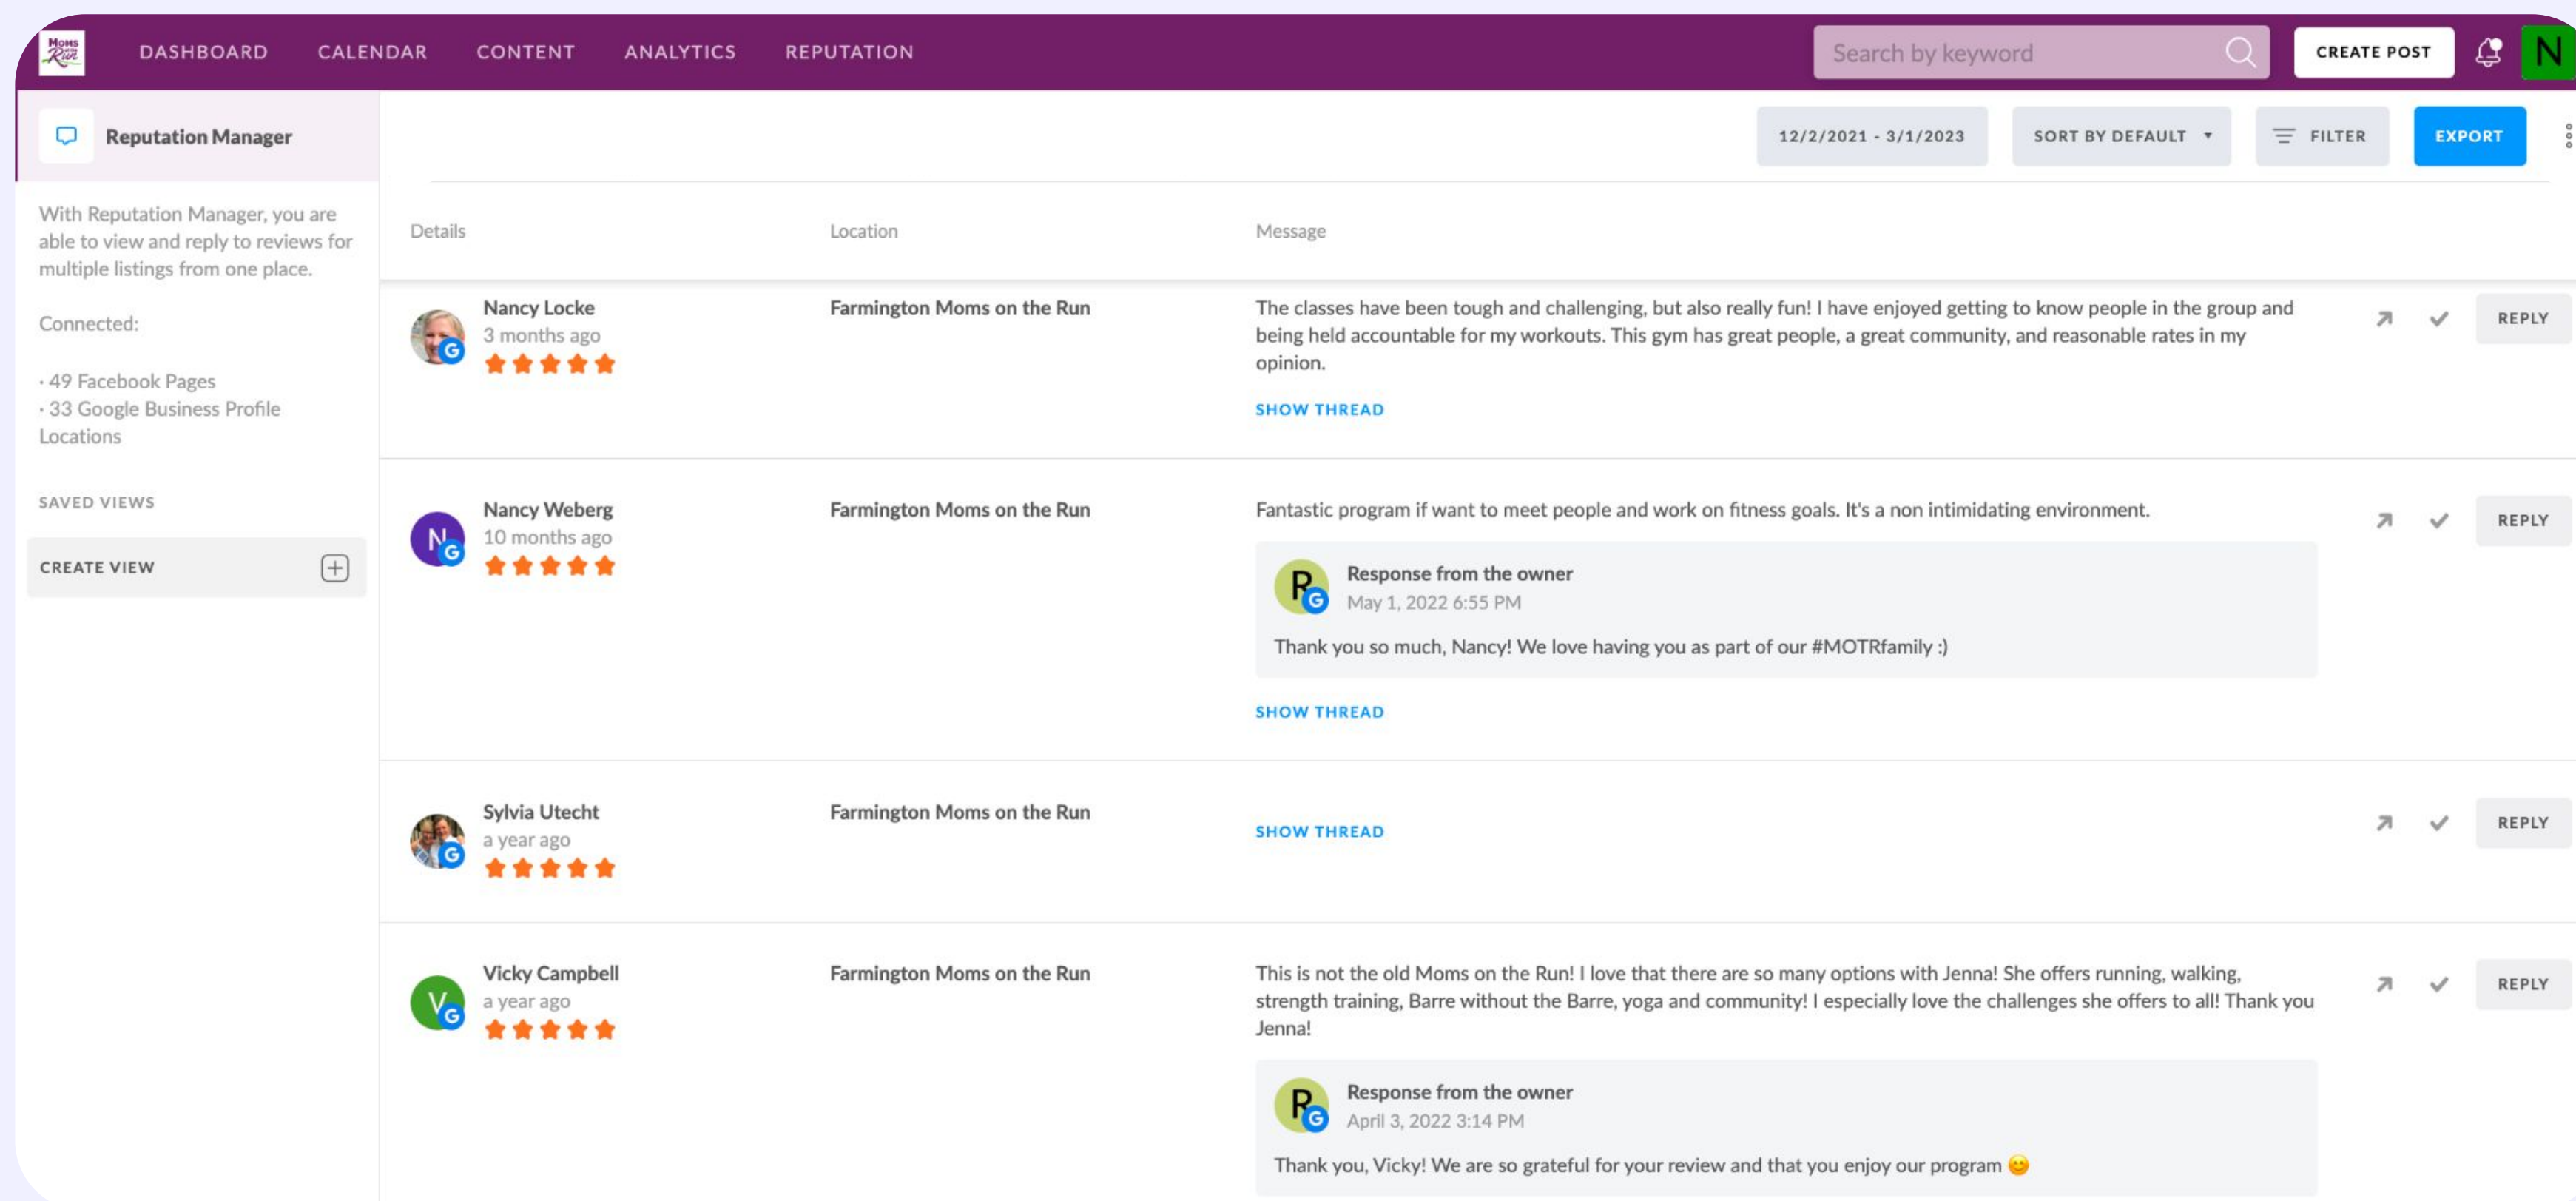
Moms Run

DASHBOARD CALENDAR CONTENT ANALYTICS REPUTATION

Search by keyword

CREATE POST

N

Reputation Manager

With Reputation Manager, you are able to view and reply to reviews for multiple listings from one place.

Connected:

· 49 Facebook Pages
· 33 Google Business Profile Locations

SAVED VIEWS

CREATE VIEW

12/2/2021 - 3/1/2023

SORT BY DEFAULT

FILTER

EXPORT

| Details | Location | Message |
|---|---|---|
| Nancy Locke 3 months ago | Farmington Moms on the Run | The classes have been tough and challenging, but also really fun! I have enjoyed getting to know people in the group and being held accountable for my workouts. This gym has great people, a great community, and reasonable rates in my opinion. SHOW THREAD |
| Nancy Weberg 10 months ago | Farmington Moms on the Run | Fantastic program if want to meet people and work on fitness goals. It's a non intimidating environment. Response from the owner May 1, 2022 6:55 PM Thank you so much, Nancy! We love having you as part of our #MOTRfamily :) SHOW THREAD |
| Sylvia Utecht a year ago | Farmington Moms on the Run | SHOW THREAD |
| Vicky Campbell a year ago | Farmington Moms on the Run | This is not the old Moms on the Run! I love that there are so many options with Jenna! She offers running, walking, strength training, Barre without the Barre, yoga and community! I especially love the challenges she offers to all! Thank you Jenna! Response from the owner April 3, 2022 3:14 PM Thank you, Vicky! We are so grateful for your review and that you enjoy our program 😊 |

REPLY
REPLY
REPLY
REPLY